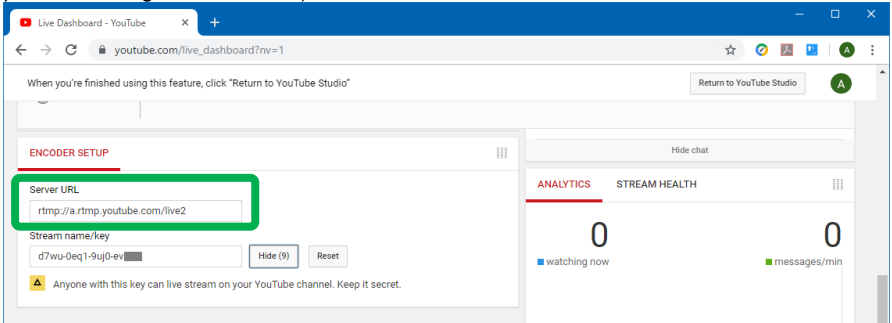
Live Dashboard - YouTube

youtube.com/live_dashboard?nv=1

When you're finished using this feature, click "Return to YouTube Studio"

Return to YouTube Studio

ENCODER SETUP

Server URL

rtmp://a.rtmp.youtube.com/live2

Stream name/key

d7wu-0eq1-9uj0-ev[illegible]

Hide (9)

Reset

Anyone with this key can live stream on your YouTube channel. Keep it secret.

Hide chat

ANALYTICS

STREAM HEALTH

0

watching now

0

messages/min